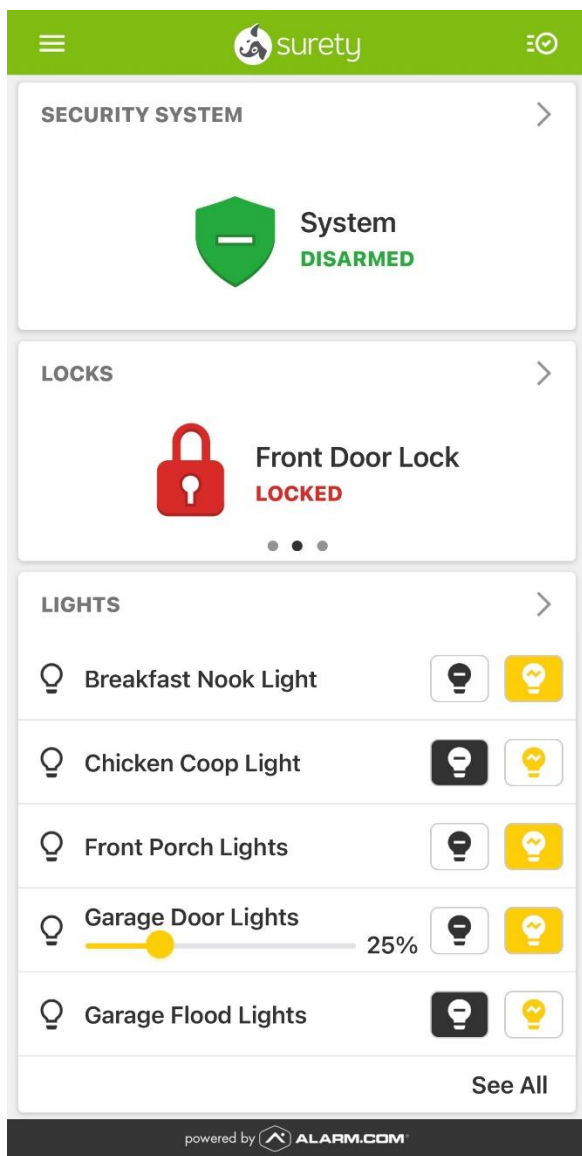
surety

SECURITY SYSTEM

System
DISARMED

LOCKS

Front Door Lock
LOCKED

LIGHTS

Breakfast Nook Light

Chicken Coop Light

Front Porch Lights

Garage Door Lights
25%

Garage Flood Lights

See All

powered by ALARM.COM